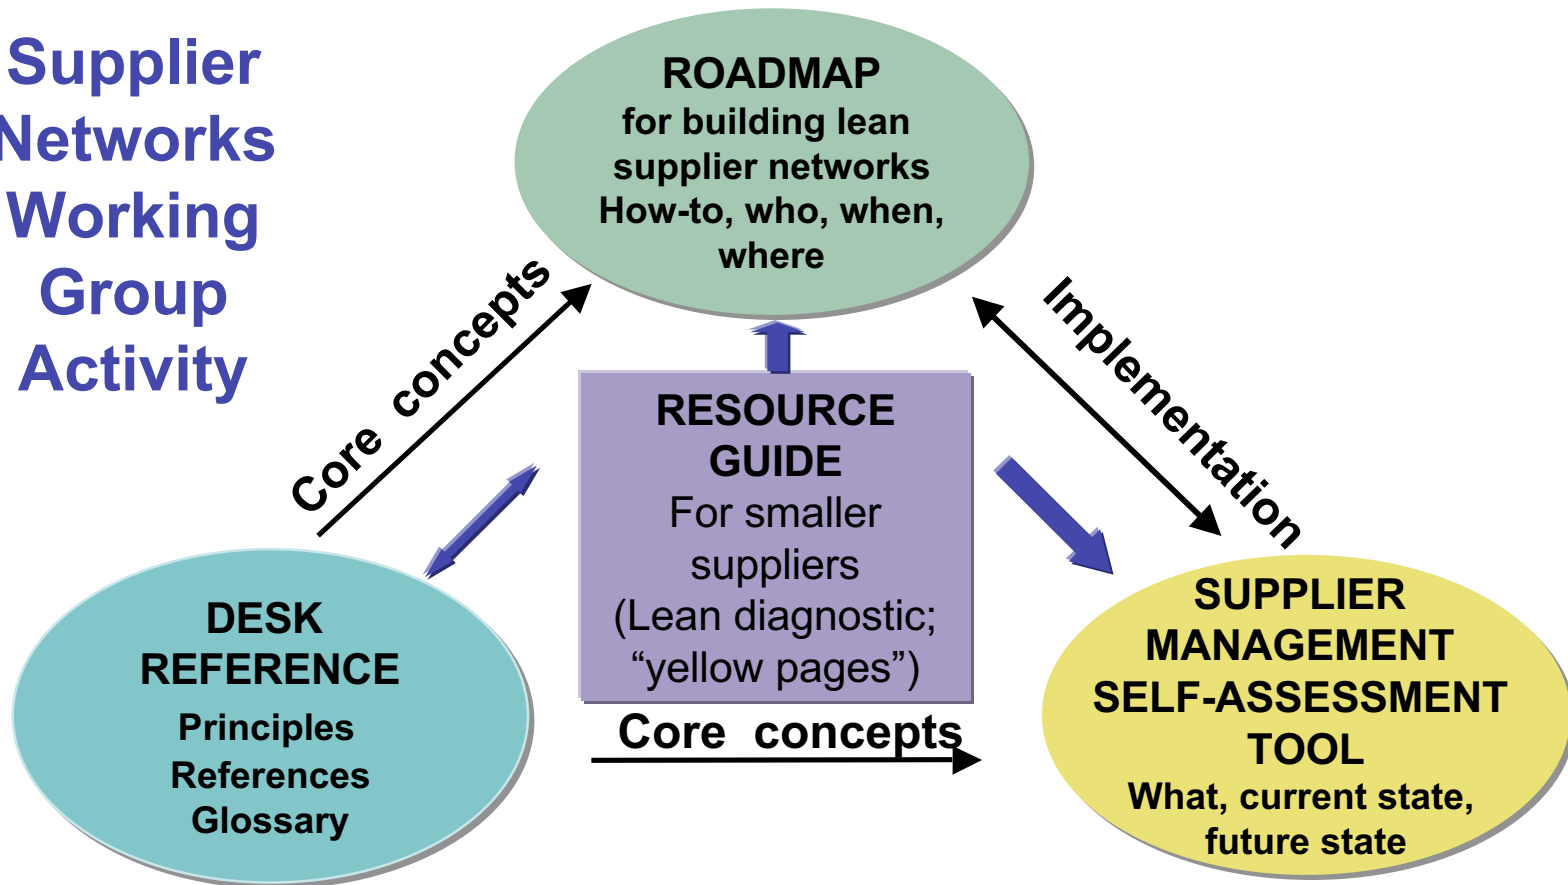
Supplier Networks Working Group Activity

ROADMAP
for building lean supplier networks
How-to, who, when, where

Core concepts

Implementation

RESOURCE GUIDE
For smaller suppliers
(Lean diagnostic; "yellow pages")

DESK REFERENCE
Principles
References
Glossary

Core concepts

SUPPLIER MANAGEMENT SELF-ASSESSMENT TOOL
What, current state, future state